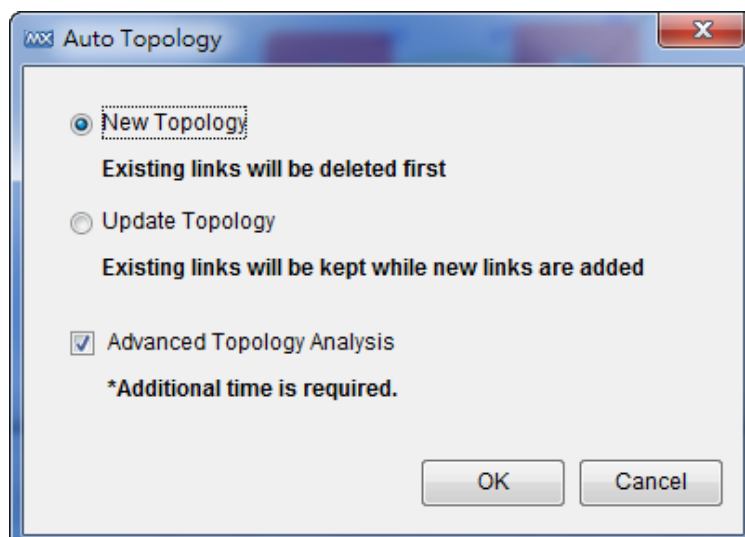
MX Auto Topology

New Topology

Existing links will be deleted first

Update Topology

Existing links will be kept while new links are added

Advanced Topology Analysis

*Additional time is required.

OK

Cancel